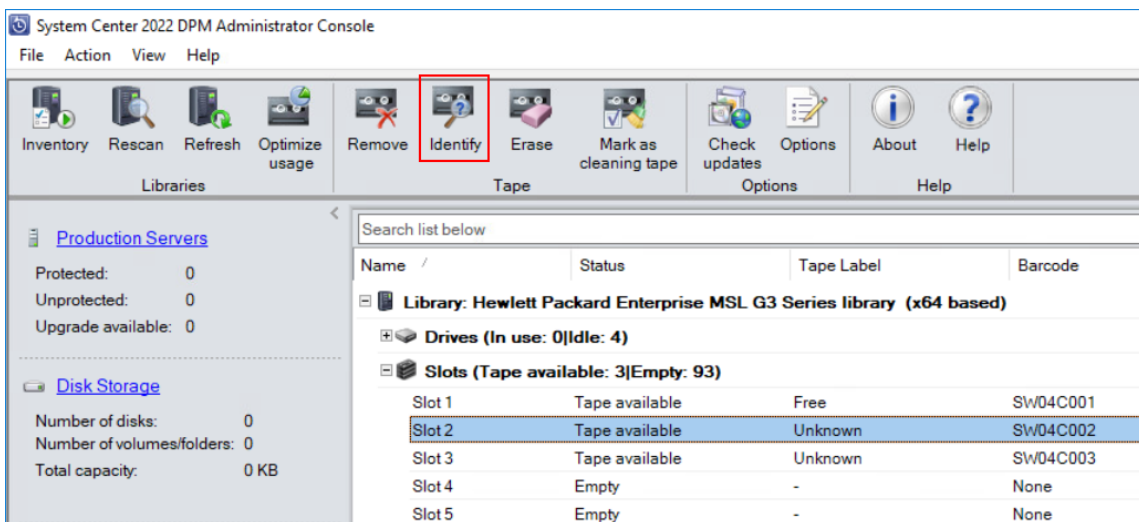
System Center 2022 DPM Administrator Console

File Action View Help

Inventory Rescan Refresh Optimize usage
Libraries

Remove Identify Erase Mark as cleaning tape
Tape

Check updates Options
Options

About Help
Help

Production Servers

Protected: 0
Unprotected: 0
Upgrade available: 0

Disk Storage

Number of disks: 0
Number of volumes/folders: 0
Total capacity: 0 KB

Search list below

| Name | Status | Tape Label | Barcode |
|---|---|---|---|
| Library: Hewlett Packard Enterprise MSL G3 Series library (x64 based) | | | |
| Drives (In use: 0\|Idle: 4) | | | |
| Slots (Tape available: 3\|Empty: 93) | | | |
| Slot 1 | Tape available | Free | SW04C001 |
| Slot 2 | Tape available | Unknown | SW04C002 |
| Slot 3 | Tape available | Unknown | SW04C003 |
| Slot 4 | Empty | - | None |
| Slot 5 | Empty | - | None |